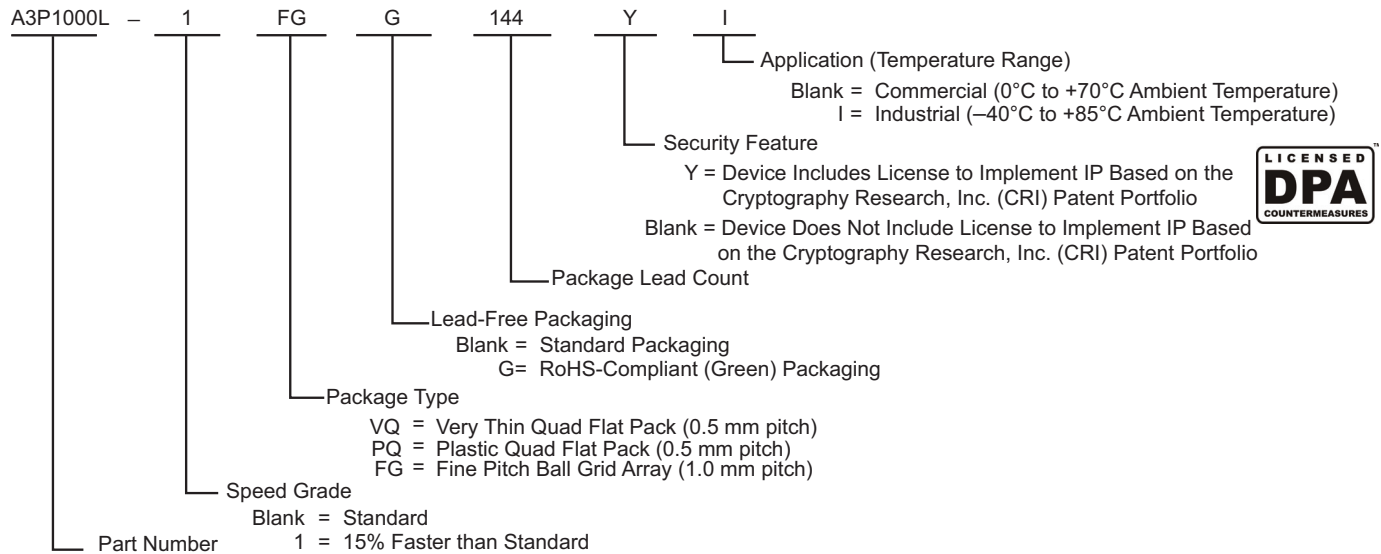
A3P1000L – 1 FG G 144 Y I

Application (Temperature Range)
Blank = Commercial (0°C to +70°C Ambient Temperature)
I = Industrial (–40°C to +85°C Ambient Temperature)

Security Feature
Y = Device Includes License to Implement IP Based on the Cryptography Research, Inc. (CRI) Patent Portfolio
Blank = Device Does Not Include License to Implement IP Based on the Cryptography Research, Inc. (CRI) Patent Portfolio

LICENSED DPA COUNTERMEASURES ™

Package Lead Count

Lead-Free Packaging
Blank = Standard Packaging
G= RoHS-Compliant (Green) Packaging

Package Type
VQ = Very Thin Quad Flat Pack (0.5 mm pitch)
PQ = Plastic Quad Flat Pack (0.5 mm pitch)
FG = Fine Pitch Ball Grid Array (1.0 mm pitch)

Speed Grade
Blank = Standard
1 = 15% Faster than Standard

Part Number